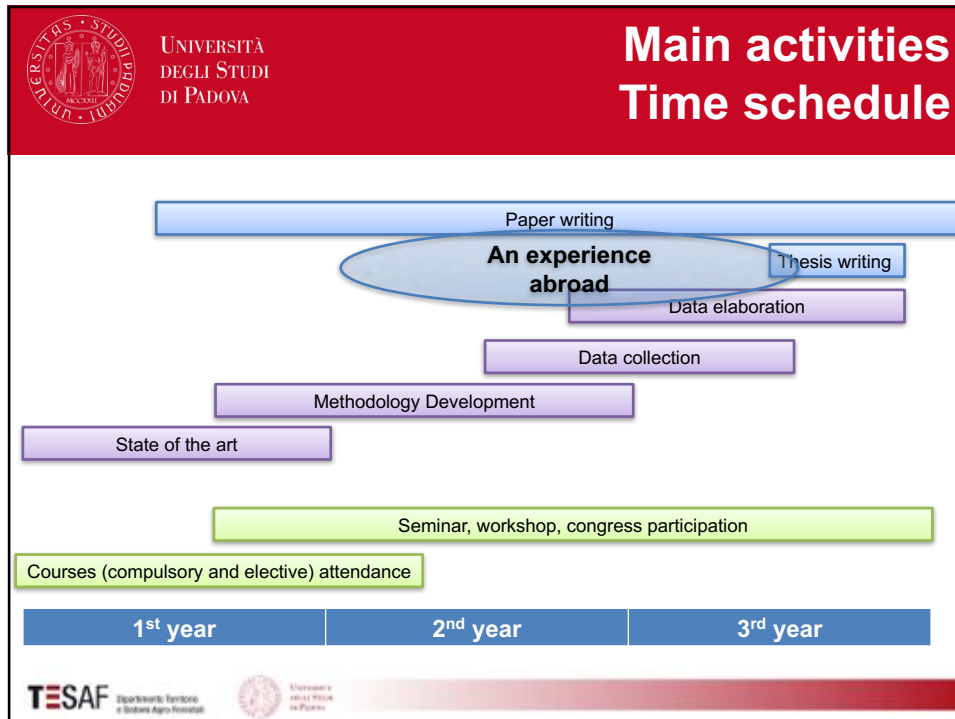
UNIVERSITÀ DEGLI STUDI DI PADOVA

Main activities
Time schedule

Paper writing

An experience abroad

Thesis writing

Data elaboration

Data collection

Methodology Development

State of the art

Seminar, workshop, congress participation

Courses (compulsory and elective) attendance

| 1$^{st}$ year | 2$^{nd}$ year | 3$^{rd}$ year |
|---|---|---|

TESAF Dipartimento Territorio e Sistemi Agro-Forestali

Università degli Studi di Padova